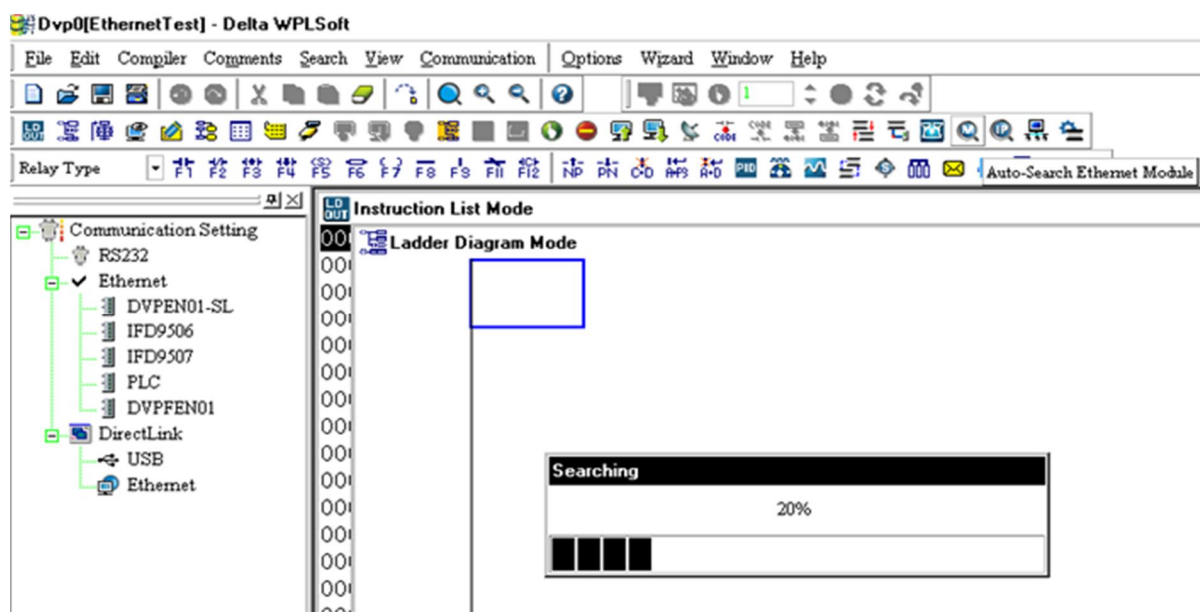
Dvp0[EthernetTest] - Delta WPLSoft

File Edit Compiler Comments Search View Communication Options Wizard Window Help

1

Relay Type F1 F2 F3 F4 F5 F6 F7 F8 F9 F11 F12 NP PN C-D APS A-D PID Auto-Search Ethernet Module

Communication Setting
RS232
Ethernet
DVPEN01-SL
IFD9506
IFD9507
PLC
DVPFEN01
DirectLink
USB
Ethernet

Instruction List Mode
Ladder Diagram Mode

000
000
000
000
000
000
000
000
000
000
000
000
000
000
000

Searching
20%